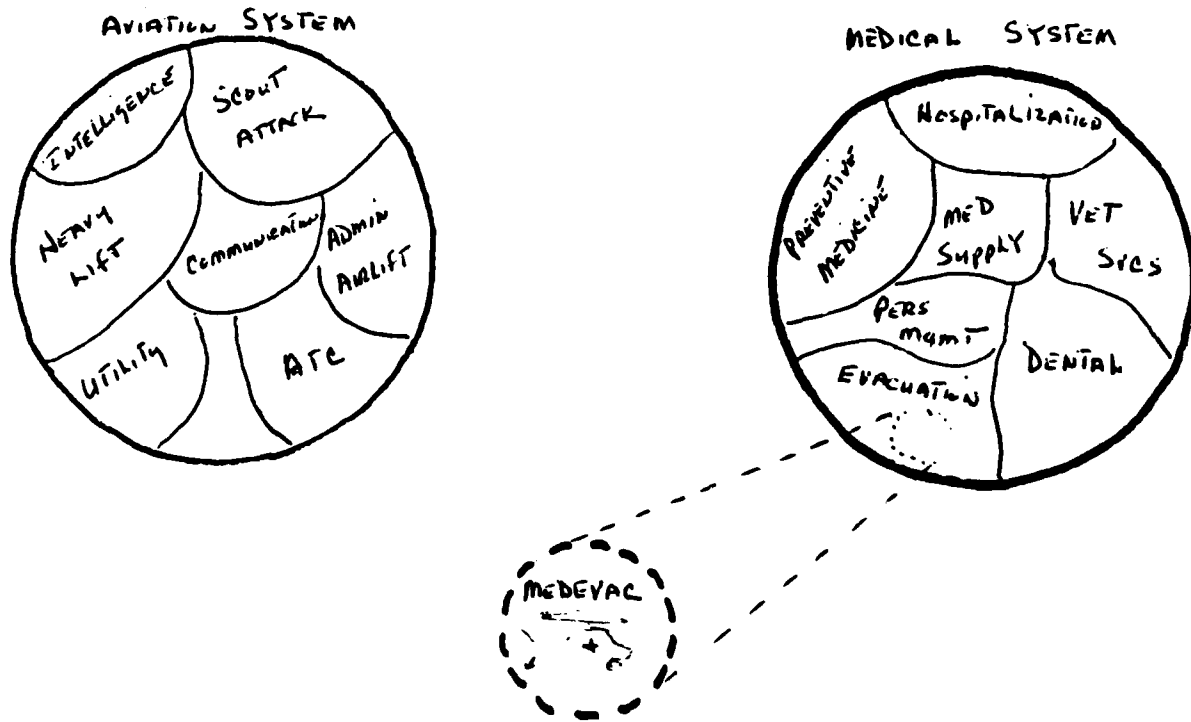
AVIATION SYSTEM

INTELLIGENCE

SCOUT ATTACK

HEAVY LIFT

COMMUNICATION

ADMIN AIRLIFT

UTILITY

ATC

MEDICAL SYSTEM

HOSPITALIZATION

PREVENTIVE MEDICINE

MED SUPPLY

VET SVCS

PERS MGMT

DENTAL

EVACUATION

MEDEVAC